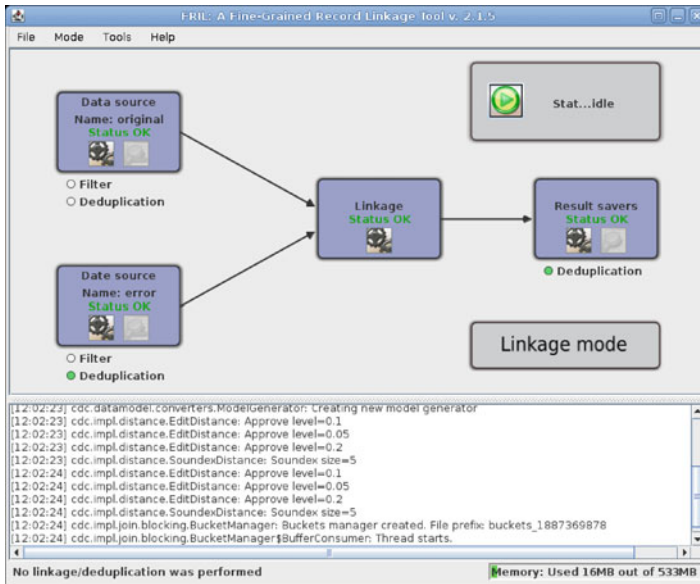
FRIL: A Fine-Grained Record Linkage Tool v. 2.1.5

File Mode Tools Help

Data source
Name: original
Status OK

Filter
Deduplication

Date source
Name: error
Status OK

Filter
Deduplication

Linkage
Status OK

Stat...idle

Result savers
Status OK

Deduplication

Linkage mode

[12:02:23] cdc.datamodel.converters.ModelGenerator: Creating new model generator
[12:02:23] cdc.impl.distance.EditDistance: Approve level=0.1
[12:02:23] cdc.impl.distance.EditDistance: Approve level=0.05
[12:02:23] cdc.impl.distance.EditDistance: Approve level=0.2
[12:02:23] cdc.impl.distance.SoundexDistance: Soundex size=5
[12:02:24] cdc.impl.distance.EditDistance: Approve level=0.1
[12:02:24] cdc.impl.distance.EditDistance: Approve level=0.05
[12:02:24] cdc.impl.distance.EditDistance: Approve level=0.2
[12:02:24] cdc.impl.distance.SoundexDistance: Soundex size=5
[12:02:24] cdc.impl.join.blocking.BucketManager: Buckets manager created. File prefix buckets_1887369878
[12:02:24] cdc.impl.join.blocking.BucketManager$BufferConsumer: Thread starts.

No linkage/deduplication was performed

Memory: Used 16MB out of 533MB